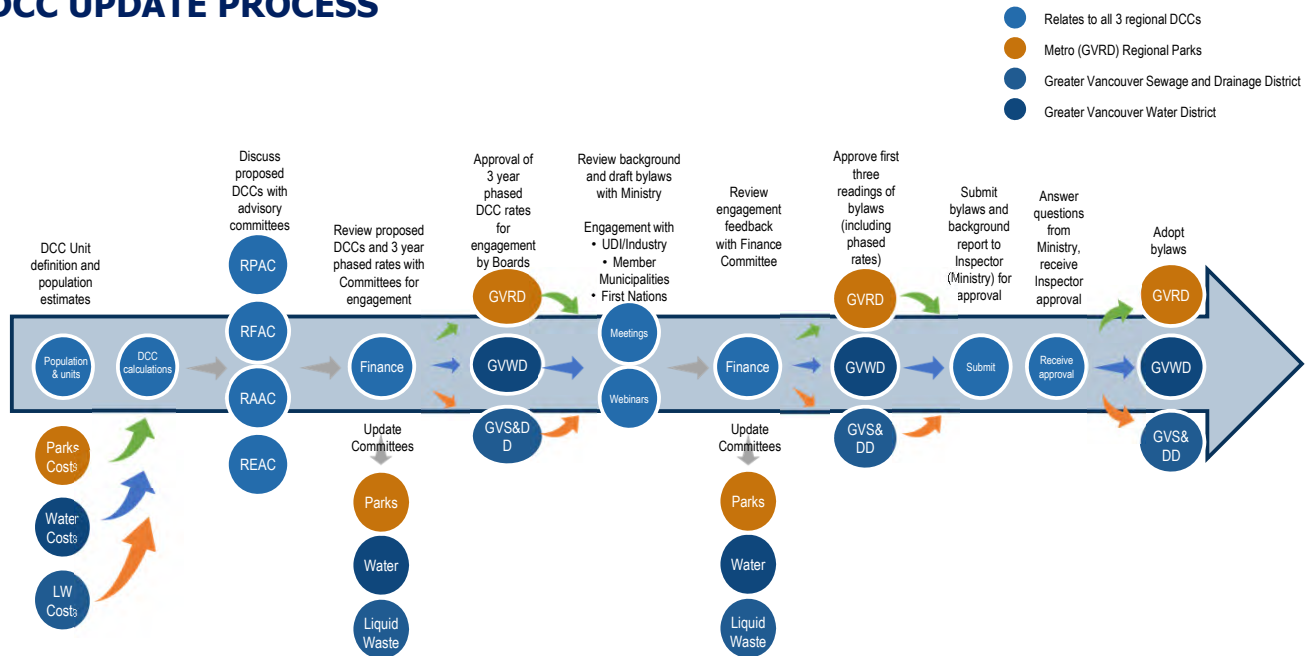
DCC UPDATE PROCESS

Relates to all 3 regional DCCs
Metro (GVRD) Regional Parks
Greater Vancouver Sewage and Drainage District
Greater Vancouver Water District

DCC Unit definition and population estimates

Population & units

DCC calculations

Parks Costs

Water Costs

LW Costs

Discuss proposed DCCs with advisory committees

RPAC
RFAC
RAAC
REAC

Review proposed DCCs and 3 year phased rates with Committees for engagement

Finance

Update Committees

Parks
Water
Liquid Waste

Approval of 3 year phased DCC rates for engagement by Boards

GVRD
GVWD
GVS&DD

Review background and draft bylaws with Ministry

Engagement with
• UDI/Industry
• Member Municipalities
• First Nations

Meetings
Webinars

Review engagement feedback with Finance Committee

Finance

Update Committees

Parks
Water
Liquid Waste

Approve first three readings of bylaws (including phased rates)

GVRD
GVWD
GVS&DD

Submit bylaws and background report to Inspector (Ministry) for approval

Submit

Answer questions from Ministry, receive Inspector approval

Receive approval

Adopt bylaws

GVRD
GVWD
GVS&DD